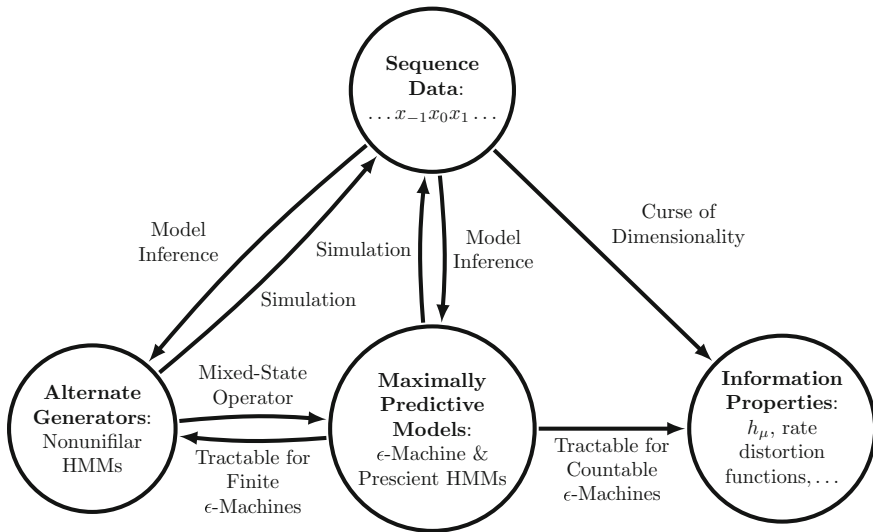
**Sequence Data**: $\ldots x_{-1}x_0x_1\ldots$

Model Inference

Simulation

Simulation

Model Inference

Curse of Dimensionality

**Alternate Generators**: Nonunifilar HMMs

Mixed-State Operator

Tractable for Finite $\epsilon$-Machines

**Maximally Predictive Models**: $\epsilon$-Machine & Prescient HMMs

Tractable for Countable $\epsilon$-Machines

**Information Properties**: $h_\mu$, rate distortion functions, $\ldots$